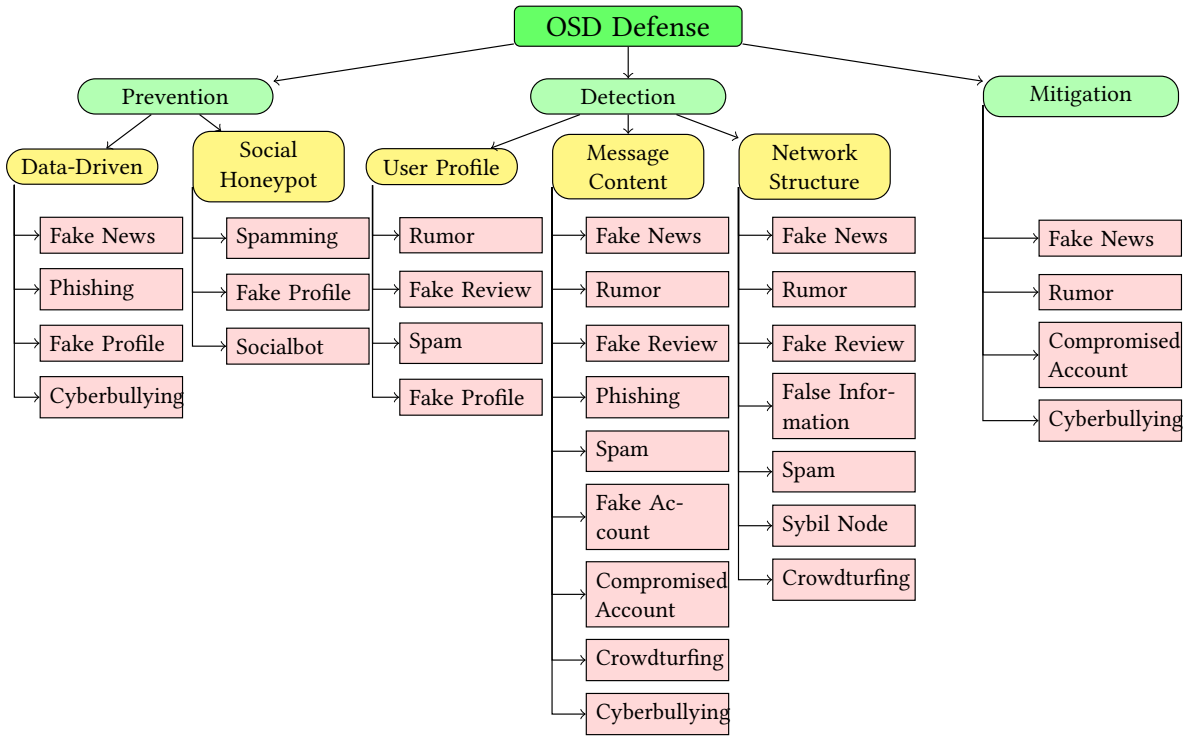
OSD Defense

Prevention

Data-Driven

Fake News

Phishing

Fake Profile

Cyberbullying

Social Honeypot

Spamming

Fake Profile

Socialbot

Detection

User Profile

Rumor

Fake Review

Spam

Fake Profile

Message Content

Fake News

Rumor

Fake Review

Phishing

Spam

Fake Account

Compromised Account

Crowdturfing

Cyberbullying

Network Structure

Fake News

Rumor

Fake Review

False Information

Spam

Sybil Node

Crowdturfing

Mitigation

Fake News

Rumor

Compromised Account

Cyberbullying